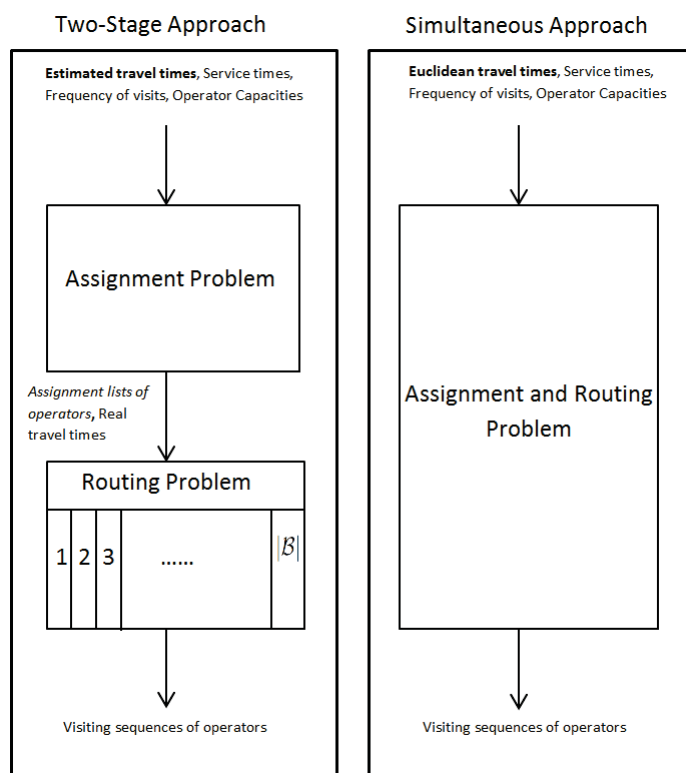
Two-Stage Approach

Estimated travel times, Service times, Frequency of visits, Operator Capacities

Assignment Problem

Assignment lists of operators, Real travel times

Routing Problem

| 1 | 2 | 3 | ...... | $|\mathcal{B}|$ |
|---|---|---|---|---|

Visiting sequences of operators

Simultaneous Approach

Euclidean travel times, Service times, Frequency of visits, Operator Capacities

Assignment and Routing Problem

Visiting sequences of operators